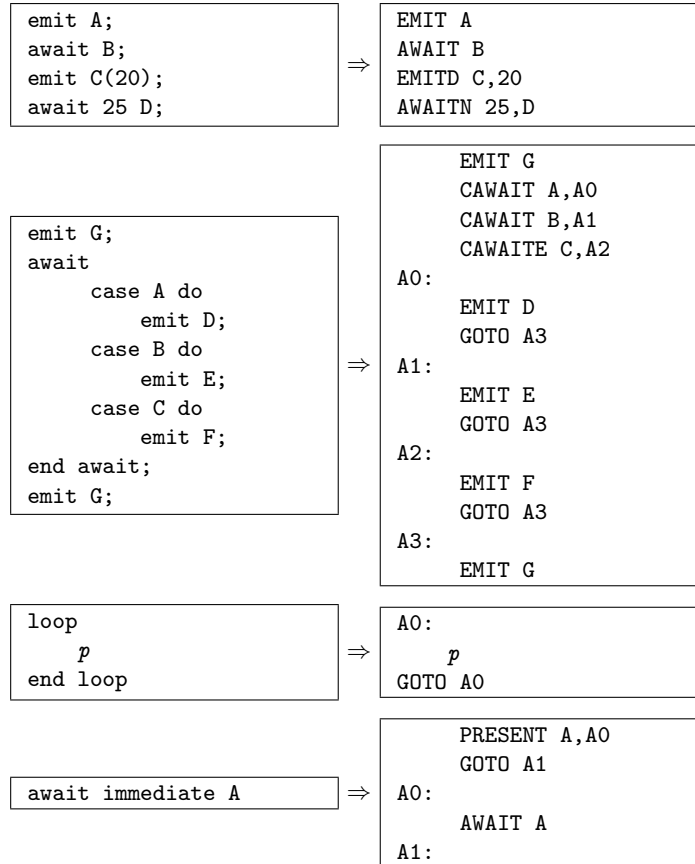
emit A;
await B;
emit C(20);
await 25 D;

$\Rightarrow$

EMIT A
AWAIT B
EMITD C,20
AWAITN 25,D

emit G;
await
case A do
emit D;
case B do
emit E;
case C do
emit F;
end await;
emit G;

$\Rightarrow$

EMIT G
CAWAIT A,A0
CAWAIT B,A1
CAWAITE C,A2
A0:
EMIT D
GOTO A3
A1:
EMIT E
GOTO A3
A2:
EMIT F
GOTO A3
A3:
EMIT G

loop
$p$
end loop

$\Rightarrow$

A0:
$p$
GOTO A0

await immediate A

$\Rightarrow$

PRESENT A,A0
GOTO A1
A0:
AWAIT A
A1: